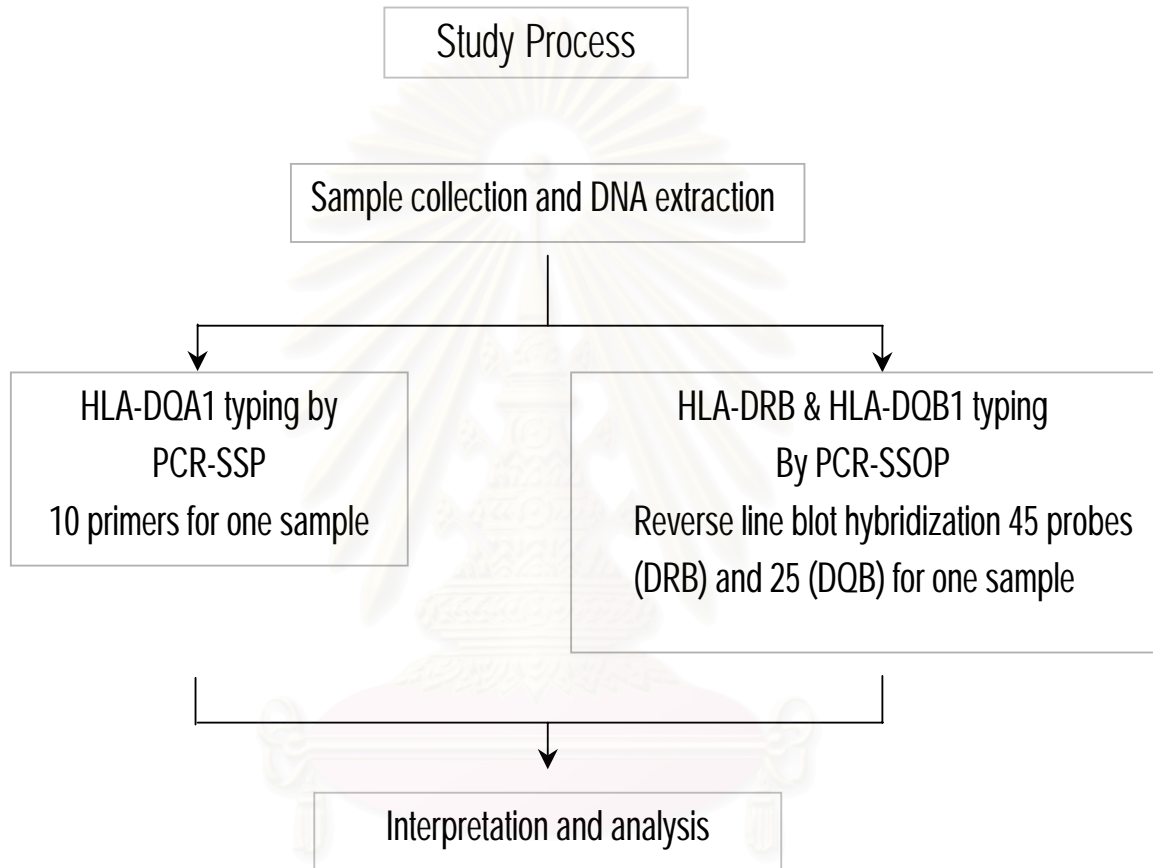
Study Process

Sample collection and DNA extraction

HLA-DQA1 typing by PCR-SSP 10 primers for one sample

HLA-DRB & HLA-DQB1 typing By PCR-SSOP Reverse line blot hybridization 45 probes (DRB) and 25 (DQB) for one sample

Interpretation and analysis